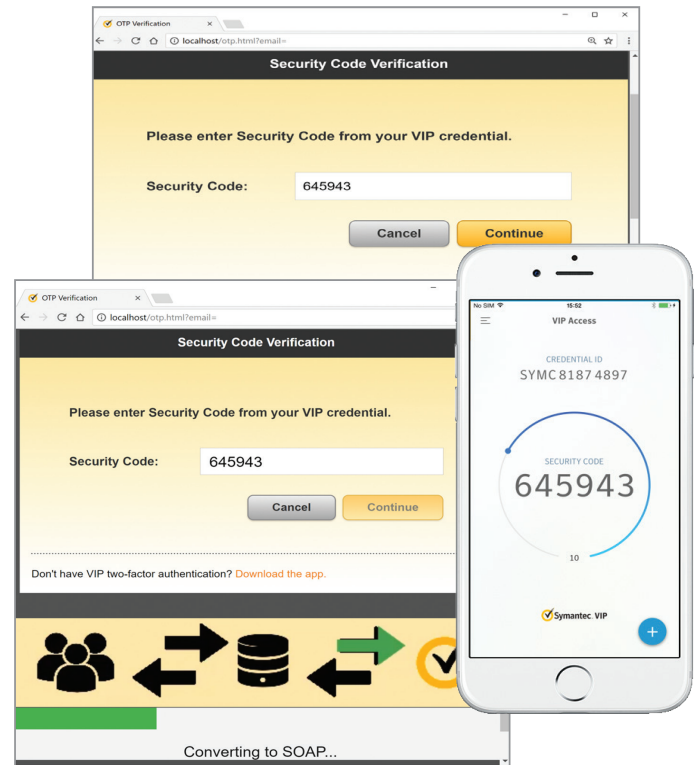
OTP Verification
localhost/otp.html?email=
Security Code Verification
Please enter Security Code from your VIP credential.
Security Code: 645943
Cancel
Continue

OTP Verification
localhost/otp.html?email=
Security Code Verification
Please enter Security Code from your VIP credential.
Security Code: 645943
Cancel
Continue
Don't have VIP two-factor authentication? Download the app.

Converting to SOAP...

No SIM
15:52
VIP Access
CREDENTIAL ID
SYMC 8187 4897
SECURITY CODE
645943
10
Symantec. VIP
+